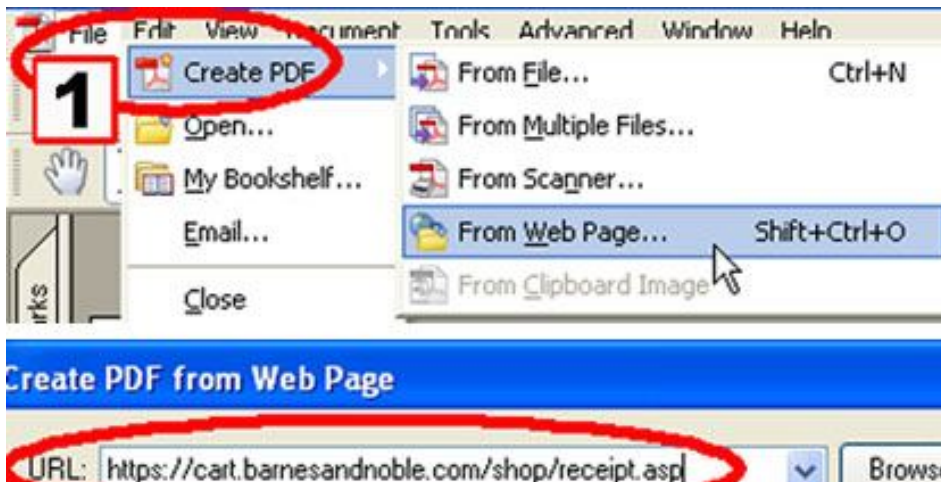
File Edit View Document Tools Advanced Window Help

1

Create PDF

Open...

My Bookshelf...

Email...

Close

From File... Ctrl+N

From Multiple Files...

From Scanner...

From Web Page... Shift+Ctrl+O

From Clipboard Image

rks

Create PDF from Web Page

URL: https://cart.barnesandnoble.com/shop/receipt.asp

Brows